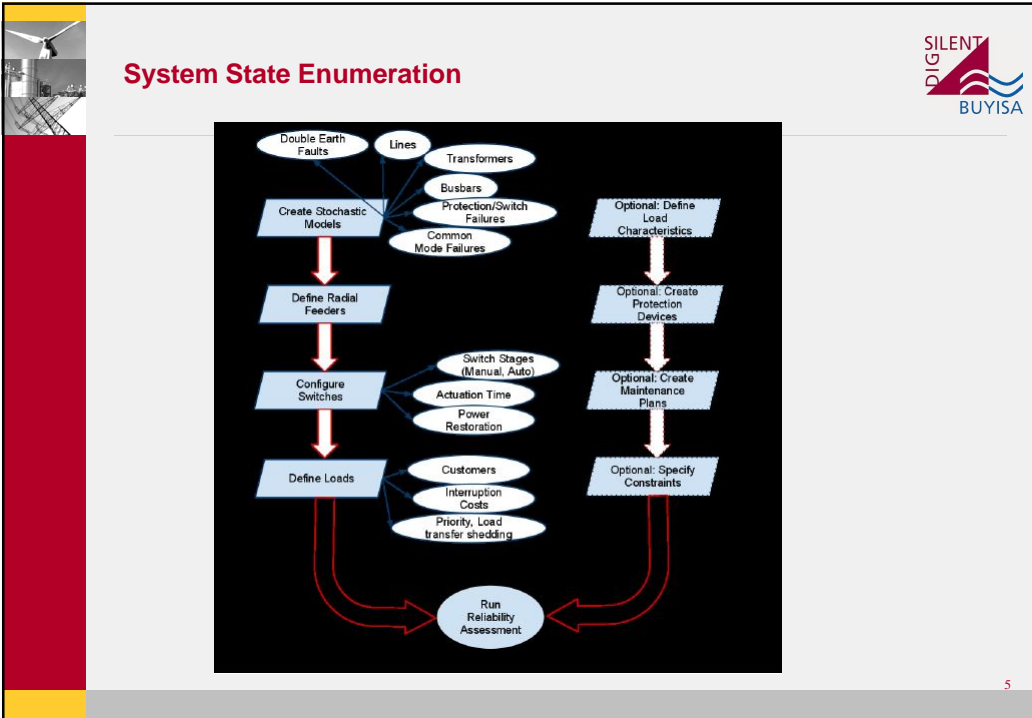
System State Enumeration

SILENT DIG BUYISA

Double Earth Faults

Lines

Transformers

Busbars

Protection/Switch Failures

Common Mode Failures

Create Stochastic Models

Optional: Define Load Characteristics

Define Radial Feeders

Optional: Create Protection Devices

Switch Stages (Manual, Auto)

Configure Switches

Actuation Time

Power Restoration

Optional: Create Maintenance Plans

Define Loads

Customers

Interruption Costs

Priority, Load transfer shedding

Optional: Specify Constraints

Run Reliability Assessment

5